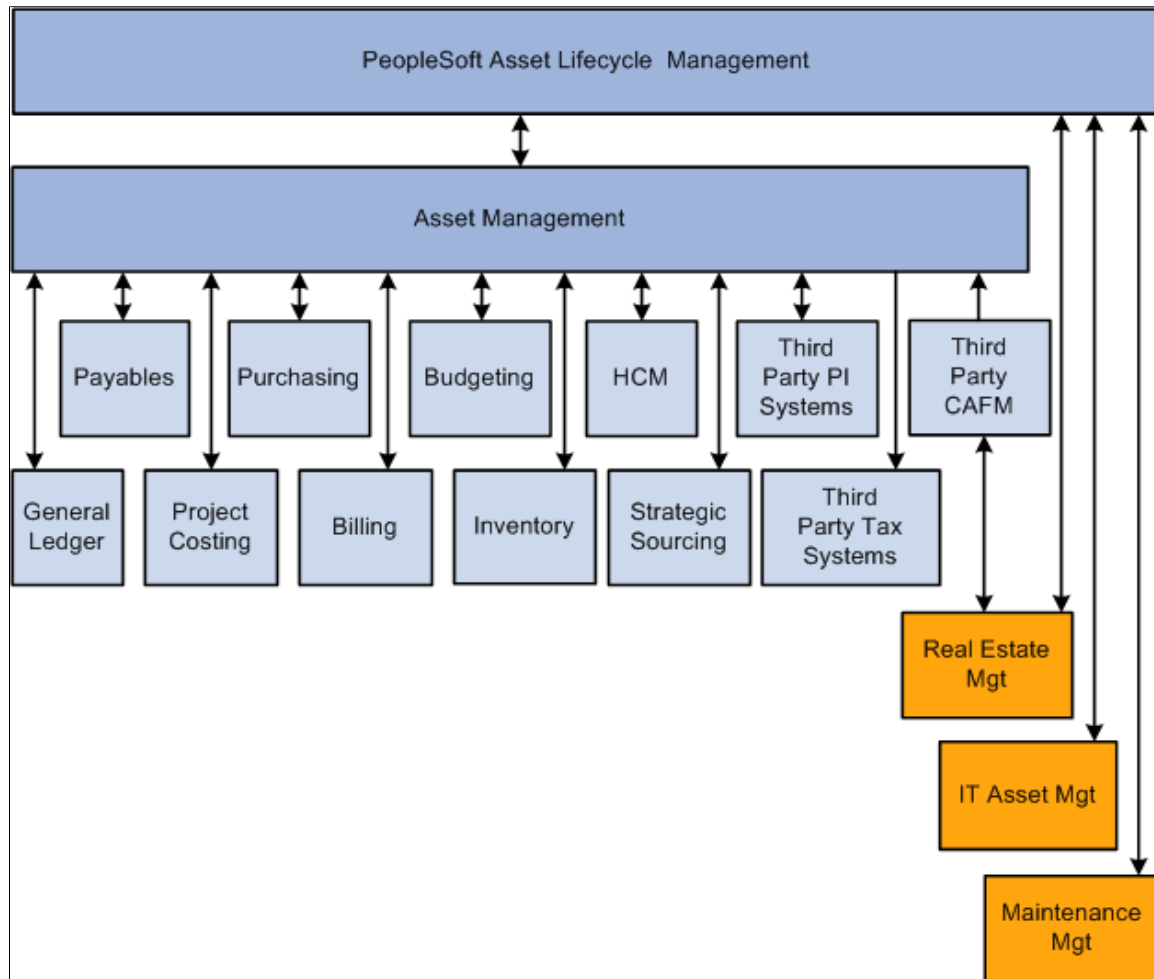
PeopleSoft Asset Lifecycle Management

Asset Management

Payables

Purchasing

Budgeting

HCM

Third Party PI Systems

Third Party CAFM

General Ledger

Project Costing

Billing

Inventory

Strategic Sourcing

Third Party Tax Systems

Real Estate Mgt

IT Asset Mgt

Maintenance Mgt